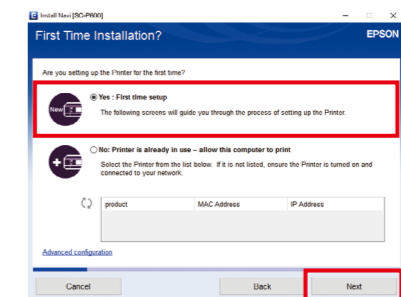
Install Navi [SC-P600]

First Time Installation?

EPSON

Are you setting up the Printer for the first time?

New

Yes : First time setup

The following screens will guide you through the process of setting up the Printer.

No: Printer is already in use – allow this computer to print

Select the Printer from the list below. If it is not listed, ensure the Printer is turned on and connected to your network.

| product | MAC Address | IP Address |
|---|---|---|

Advanced configuration

Cancel

Back

Next